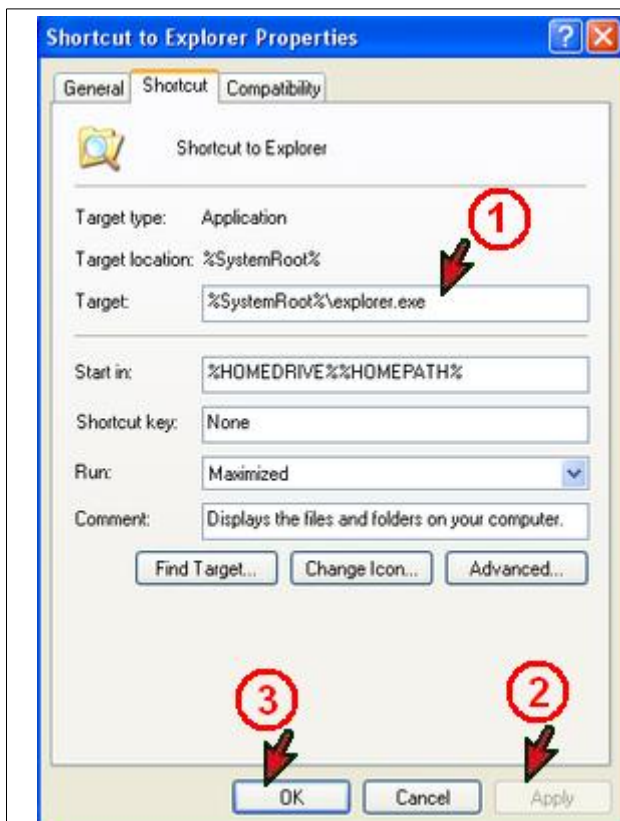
Shortcut to Explorer Properties

General Shortcut Compatibility

Shortcut to Explorer

Target type: Application

Target location: %SystemRoot%

Target: %SystemRoot%\explorer.exe

1

Start in: %HOMEDRIVE%%HOMEPATH%

Shortcut key: None

Run: Maximized

Comment: Displays the files and folders on your computer.

Find Target... Change Icon... Advanced...

3

2

OK Cancel Apply